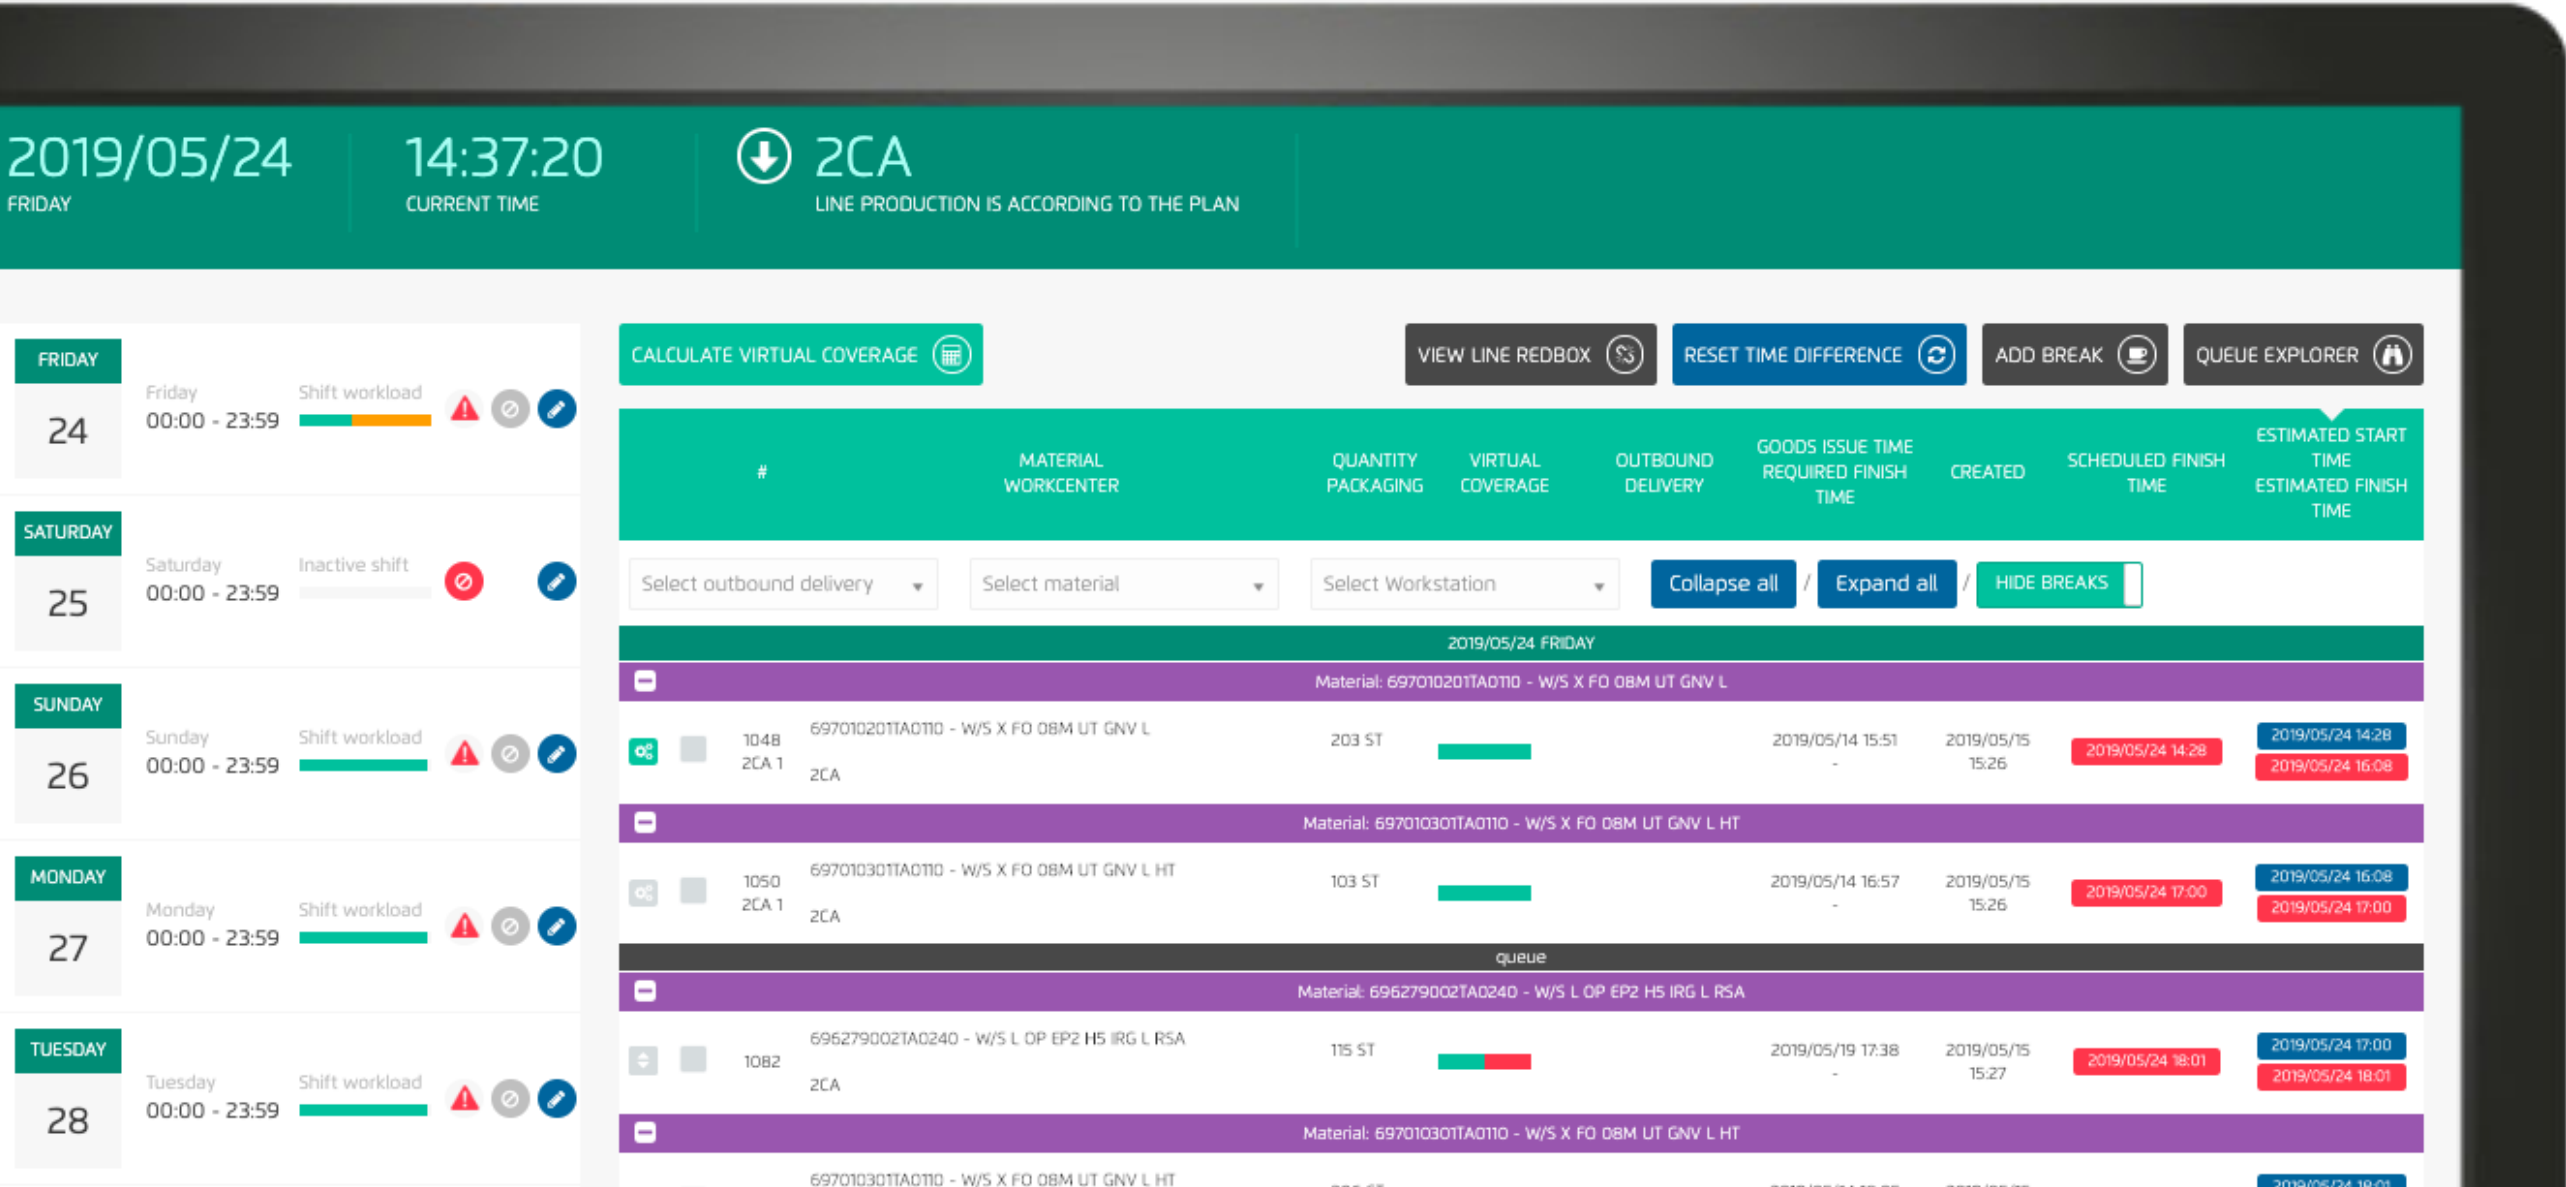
2019/05/24
FRIDAY

14:37:20
CURRENT TIME

2CA
LINE PRODUCTION IS ACCORDING TO THE PLAN

FRIDAY
24
Friday
00:00 - 23:59
Shift workload

SATURDAY
25
Saturday
00:00 - 23:59
Inactive shift

SUNDAY
26
Sunday
00:00 - 23:59
Shift workload

MONDAY
27
Monday
00:00 - 23:59
Shift workload

TUESDAY
28
Tuesday
00:00 - 23:59
Shift workload

CALCULATE VIRTUAL COVERAGE

VIEW LINE REDBOX
RESET TIME DIFFERENCE
ADD BREAK
QUEUE EXPLORER

| # | MATERIAL WORKCENTER | QUANTITY PACKAGING | VIRTUAL COVERAGE | OUTBOUND DELIVERY | GOODS ISSUE TIME REQUIRED FINISH TIME | CREATED | SCHEDULED FINISH TIME | ESTIMATED START TIME ESTIMATED FINISH TIME |
|---|---|---|---|---|---|---|---|---|

Select outbound delivery
Select material
Select Workstation
Collapse all / Expand all / HIDE BREAKS

2019/05/24 FRIDAY
Material: 697010201TA0110 - W/S X FO 08M UT GNV L
| 1048 2CA 1 | 697010201TA0110 - W/S X FO 08M UT GNV L 2CA | 203 ST | | | 2019/05/14 15:51 - | 2019/05/15 15:26 | 2019/05/24 14:28 | 2019/05/24 14:28 2019/05/24 16:08 |
|---|---|---|---|---|---|---|---|---|

Material: 697010301TA0110 - W/S X FO 08M UT GNV L HT
| 1050 2CA 1 | 697010301TA0110 - W/S X FO 08M UT GNV L HT 2CA | 103 ST | | | 2019/05/14 16:57 - | 2019/05/15 15:26 | 2019/05/24 17:00 | 2019/05/24 16:08 2019/05/24 17:00 |
|---|---|---|---|---|---|---|---|---|

queue
Material: 696279002TA0240 - W/S L OP EP2 H5 IRG L RSA
| 1082 | 696279002TA0240 - W/S L OP EP2 H5 IRG L RSA 2CA | 115 ST | | | 2019/05/19 17:38 - | 2019/05/15 15:27 | 2019/05/24 18:01 | 2019/05/24 17:00 2019/05/24 18:01 |
|---|---|---|---|---|---|---|---|---|

Material: 697010301TA0110 - W/S X FO 08M UT GNV L HT
697010301TA0110 - W/S X FO 08M UT GNV L HT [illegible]